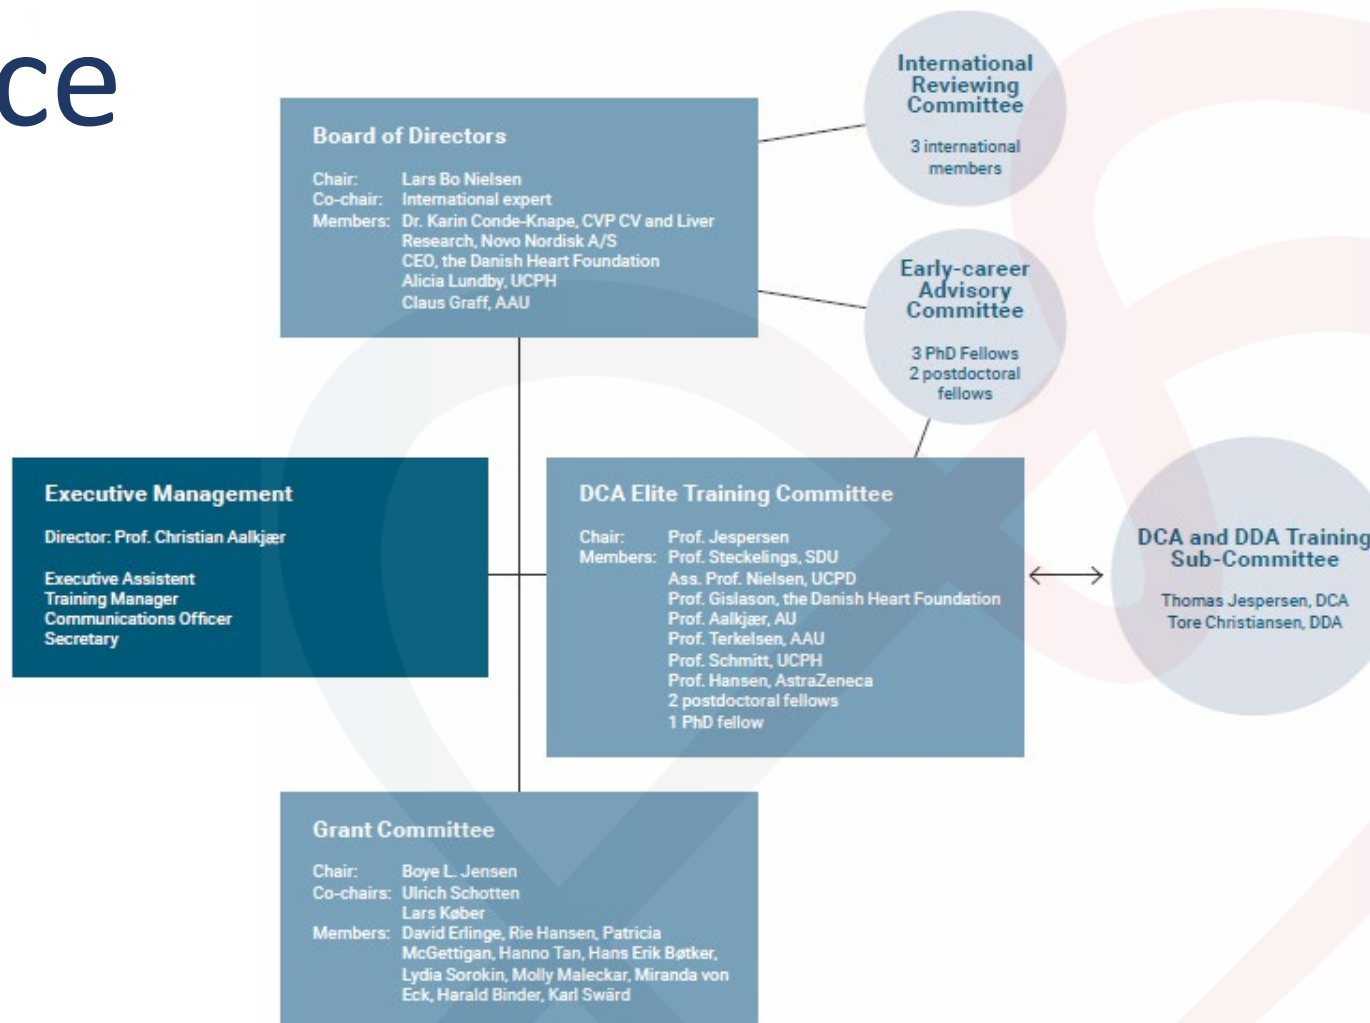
ce

Board of Directors

Chair: Lars Bo Nielsen
Co-chair: International expert
Members: Dr. Karin Conde-Knape, CVP CV and Liver Research, Novo Nordisk A/S
CEO, the Danish Heart Foundation
Alicia Lundby, UCPH
Claus Graff, AAU

International Reviewing Committee

3 international members

Early-career Advisory Committee

3 PhD Fellows
2 postdoctoral fellows

Executive Management

Director: Prof. Christian Aalkjær

Executive Assistent
Training Manager
Communications Officer
Secretary

DCA Elite Training Committee

Chair: Prof. Jespersen
Members: Prof. Steckelings, SDU
Ass. Prof. Nielsen, UCPD
Prof. Gislason, the Danish Heart Foundation
Prof. Aalkjær, AU
Prof. Terkelsen, AAU
Prof. Schmitt, UCPH
Prof. Hansen, AstraZeneca
2 postdoctoral fellows
1 PhD fellow

DCA and DDA Training Sub-Committee

Thomas Jespersen, DCA
Tore Christiansen, DDA

Grant Committee

Chair: Boye L. Jensen
Co-chairs: Ulrich Schotten
Lars Køber
Members: David Erlinge, Rie Hansen, Patricia McGettigan, Hanno Tan, Hans Erik Bøtker, Lydia Sorokin, Molly Maleckar, Miranda von Eck, Harald Binder, Karl Swärd